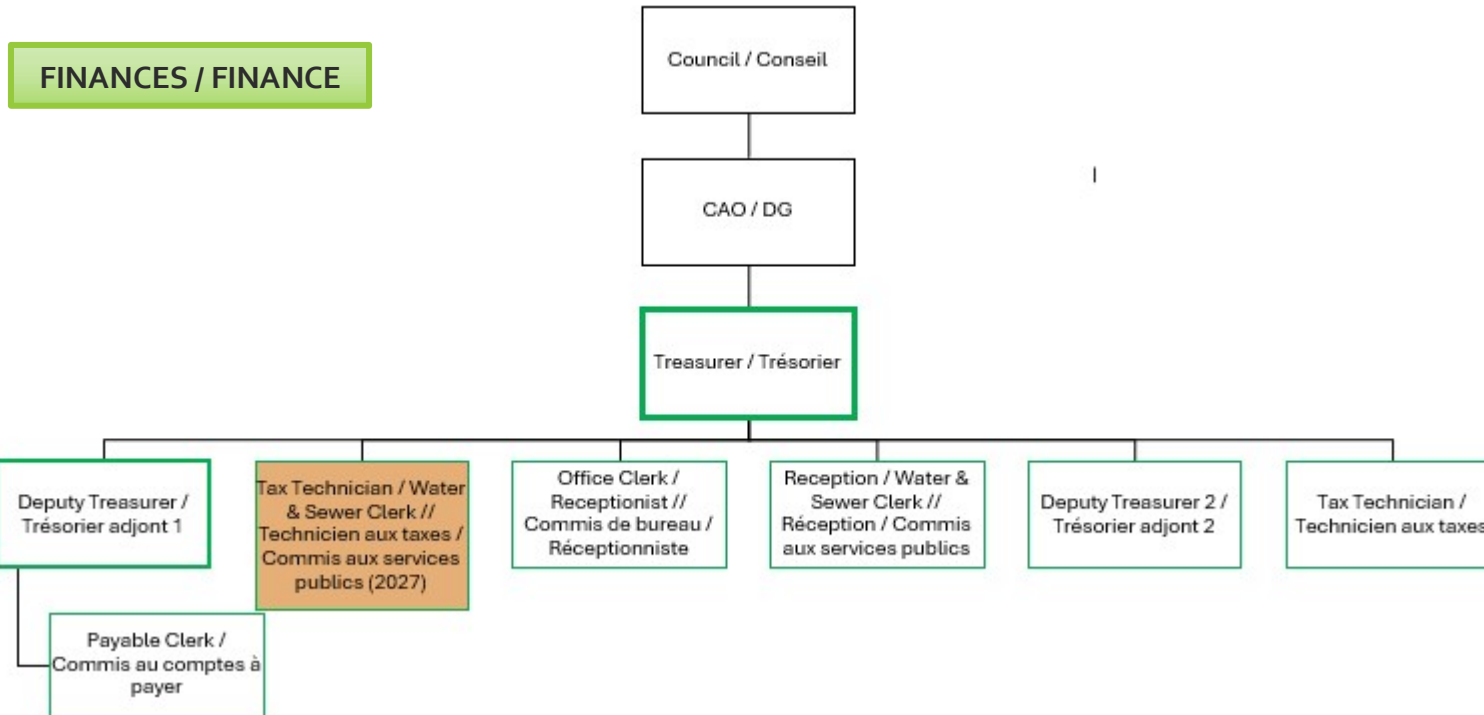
FINANCES / FINANCE

Council / Conseil

CAO / DG

Treasurer / Trésorier

Deputy Treasurer / Trésorier adjont 1

Tax Technician / Water & Sewer Clerk // Technicien aux taxes / Commis aux services publics (2027)

Office Clerk / Receptionist // Commis de bureau / Réceptionniste

Reception / Water & Sewer Clerk // Réception / Commis aux services publics

Deputy Treasurer 2 / Trésorier adjont 2

Tax Technician / Technicien aux taxes

Payable Clerk / Commis au comptes à payer